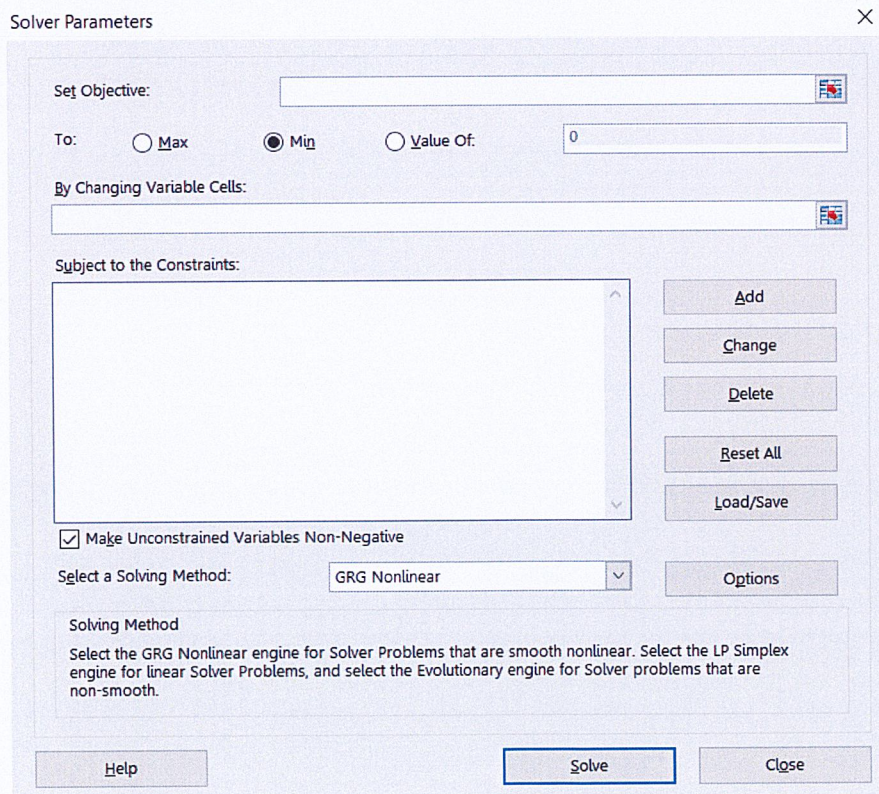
Solver Parameters

Set Objective:

To: Max Min Value Of: 0

By Changing Variable Cells:

Subject to the Constraints:

Add

Change

Delete

Reset All

Load/Save

Make Unconstrained Variables Non-Negative

Select a Solving Method: GRG Nonlinear

Options

Solving Method

Select the GRG Nonlinear engine for Solver Problems that are smooth nonlinear. Select the LP Simplex engine for linear Solver Problems, and select the Evolutionary engine for Solver problems that are non-smooth.

Help

Solve

Close